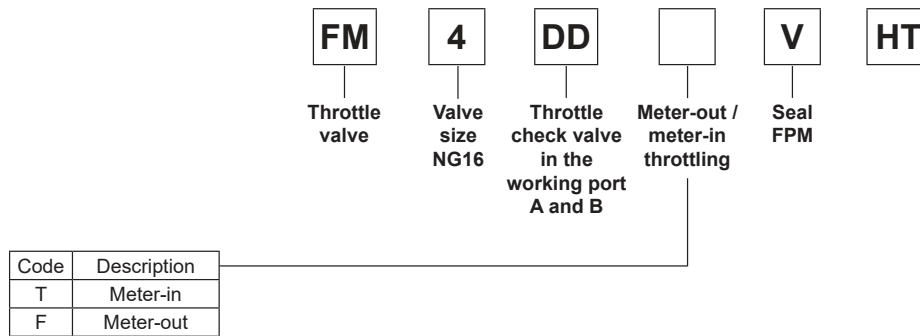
FM 4 DD V HT

Throttle valve

Valve size NG16

Throttle check valve in the working port A and B

Meter-out / meter-in throttling

Seal FPM

| Code | Description |
|---|---|
| T | Meter-in |
| F | Meter-out |